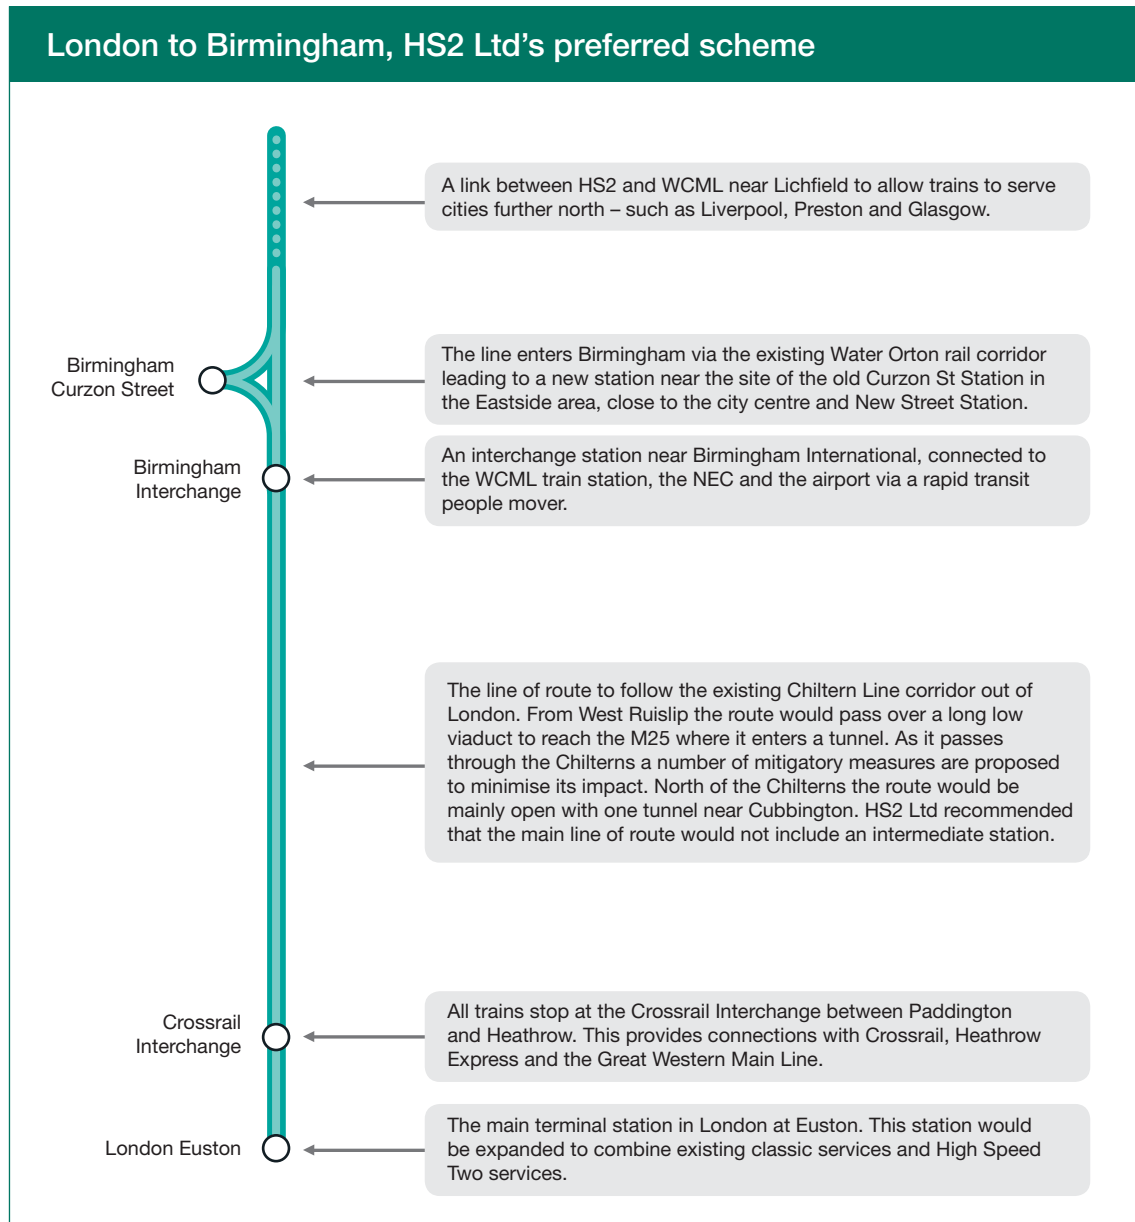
London to Birmingham, HS2 Ltd's preferred scheme

A link between HS2 and WCML near Lichfield to allow trains to serve cities further north – such as Liverpool, Preston and Glasgow.

Birmingham Curzon Street

The line enters Birmingham via the existing Water Orton rail corridor leading to a new station near the site of the old Curzon St Station in the Eastside area, close to the city centre and New Street Station.

Birmingham Interchange

An interchange station near Birmingham International, connected to the WCML train station, the NEC and the airport via a rapid transit people mover.

The line of route to follow the existing Chiltern Line corridor out of London. From West Ruislip the route would pass over a long low viaduct to reach the M25 where it enters a tunnel. As it passes through the Chilterns a number of mitigatory measures are proposed to minimise its impact. North of the Chilterns the route would be mainly open with one tunnel near Cubbington. HS2 Ltd recommended that the main line of route would not include an intermediate station.

Crossrail Interchange

All trains stop at the Crossrail Interchange between Paddington and Heathrow. This provides connections with Crossrail, Heathrow Express and the Great Western Main Line.

London Euston

The main terminal station in London at Euston. This station would be expanded to combine existing classic services and High Speed Two services.